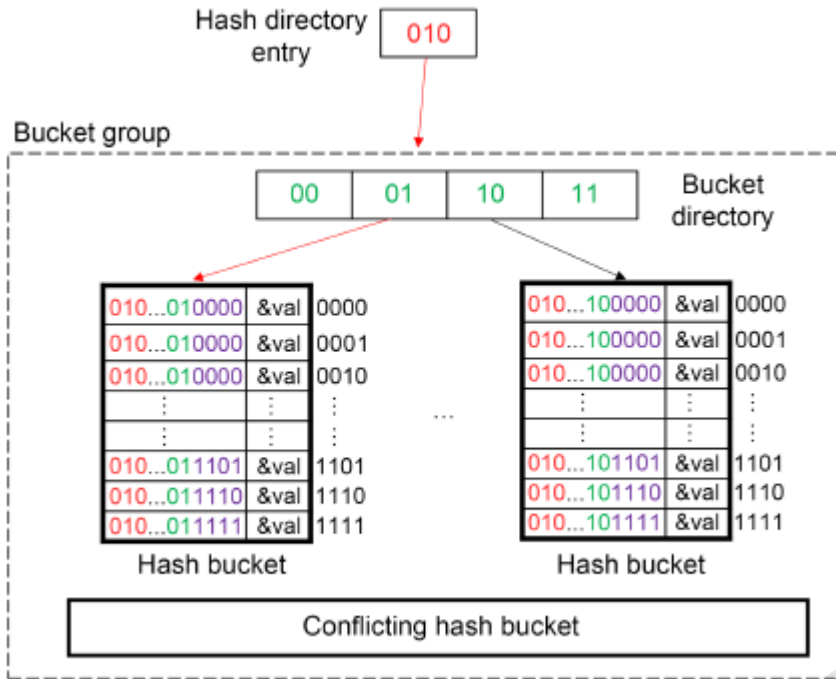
Hash directory entry

010

Bucket group

00 | 01 | 10 | 11

Bucket directory

| | | |
|---|---|---|
| 010...010000 | &val | 0000 |
| 010...010000 | &val | 0001 |
| 010...010000 | &val | 0010 |
| ⋮ | ⋮ | ⋮ |
| ⋮ | ⋮ | ⋮ |
| 010...011101 | &val | 1101 |
| 010...011110 | &val | 1110 |
| 010...011111 | &val | 1111 |

Hash bucket

...

| | | |
|---|---|---|
| 010...100000 | &val | 0000 |
| 010...100000 | &val | 0001 |
| 010...100000 | &val | 0010 |
| ⋮ | ⋮ | ⋮ |
| ⋮ | ⋮ | ⋮ |
| 010...101101 | &val | 1101 |
| 010...101110 | &val | 1110 |
| 010...101111 | &val | 1111 |

Hash bucket

Conflicting hash bucket